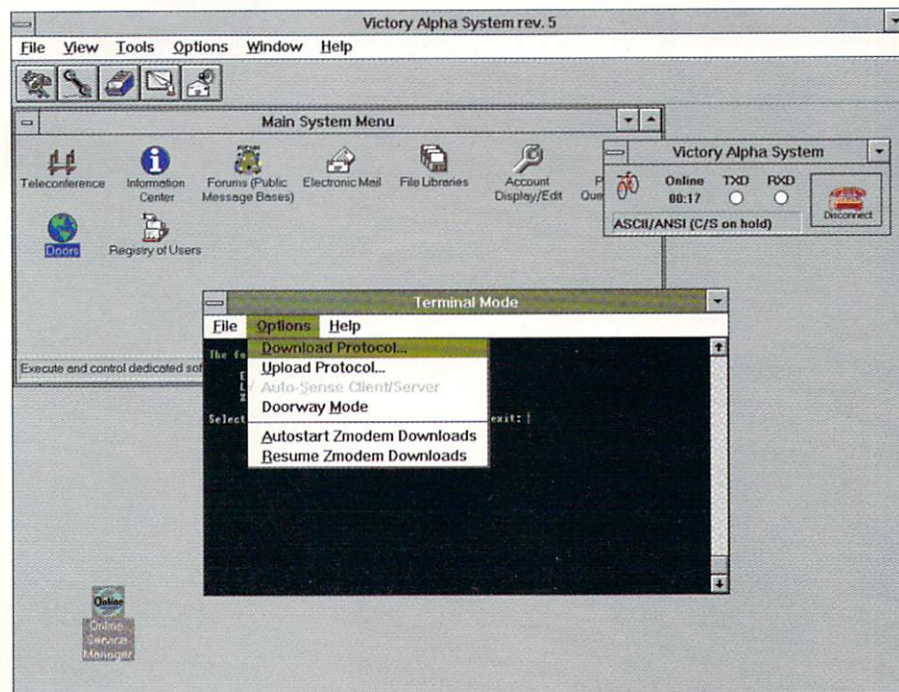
Victory Alpha System rev. 5

File View Tools Options Window Help

Main System Menu

Teleconference
Information Center
Forums (Public Message Bases)
Electronic Mail
File Libraries
Account Display/Edit
P
Qu

Doors
Registry of Users

Execute and control dedicated sof

Victory Alpha System

Online 00:17
TXD
RXD
Disconnect
ASCII/ANSI (C/S on hold)

Terminal Mode

File Options Help

The fo
E
L
X
Select
exit:

Download Protocol...
Upload Protocol...
Auto-Sense Client/Server
Doorway Mode
Autostart Zmodem Downloads
Resume Zmodem Downloads

Online
Online Service Manager